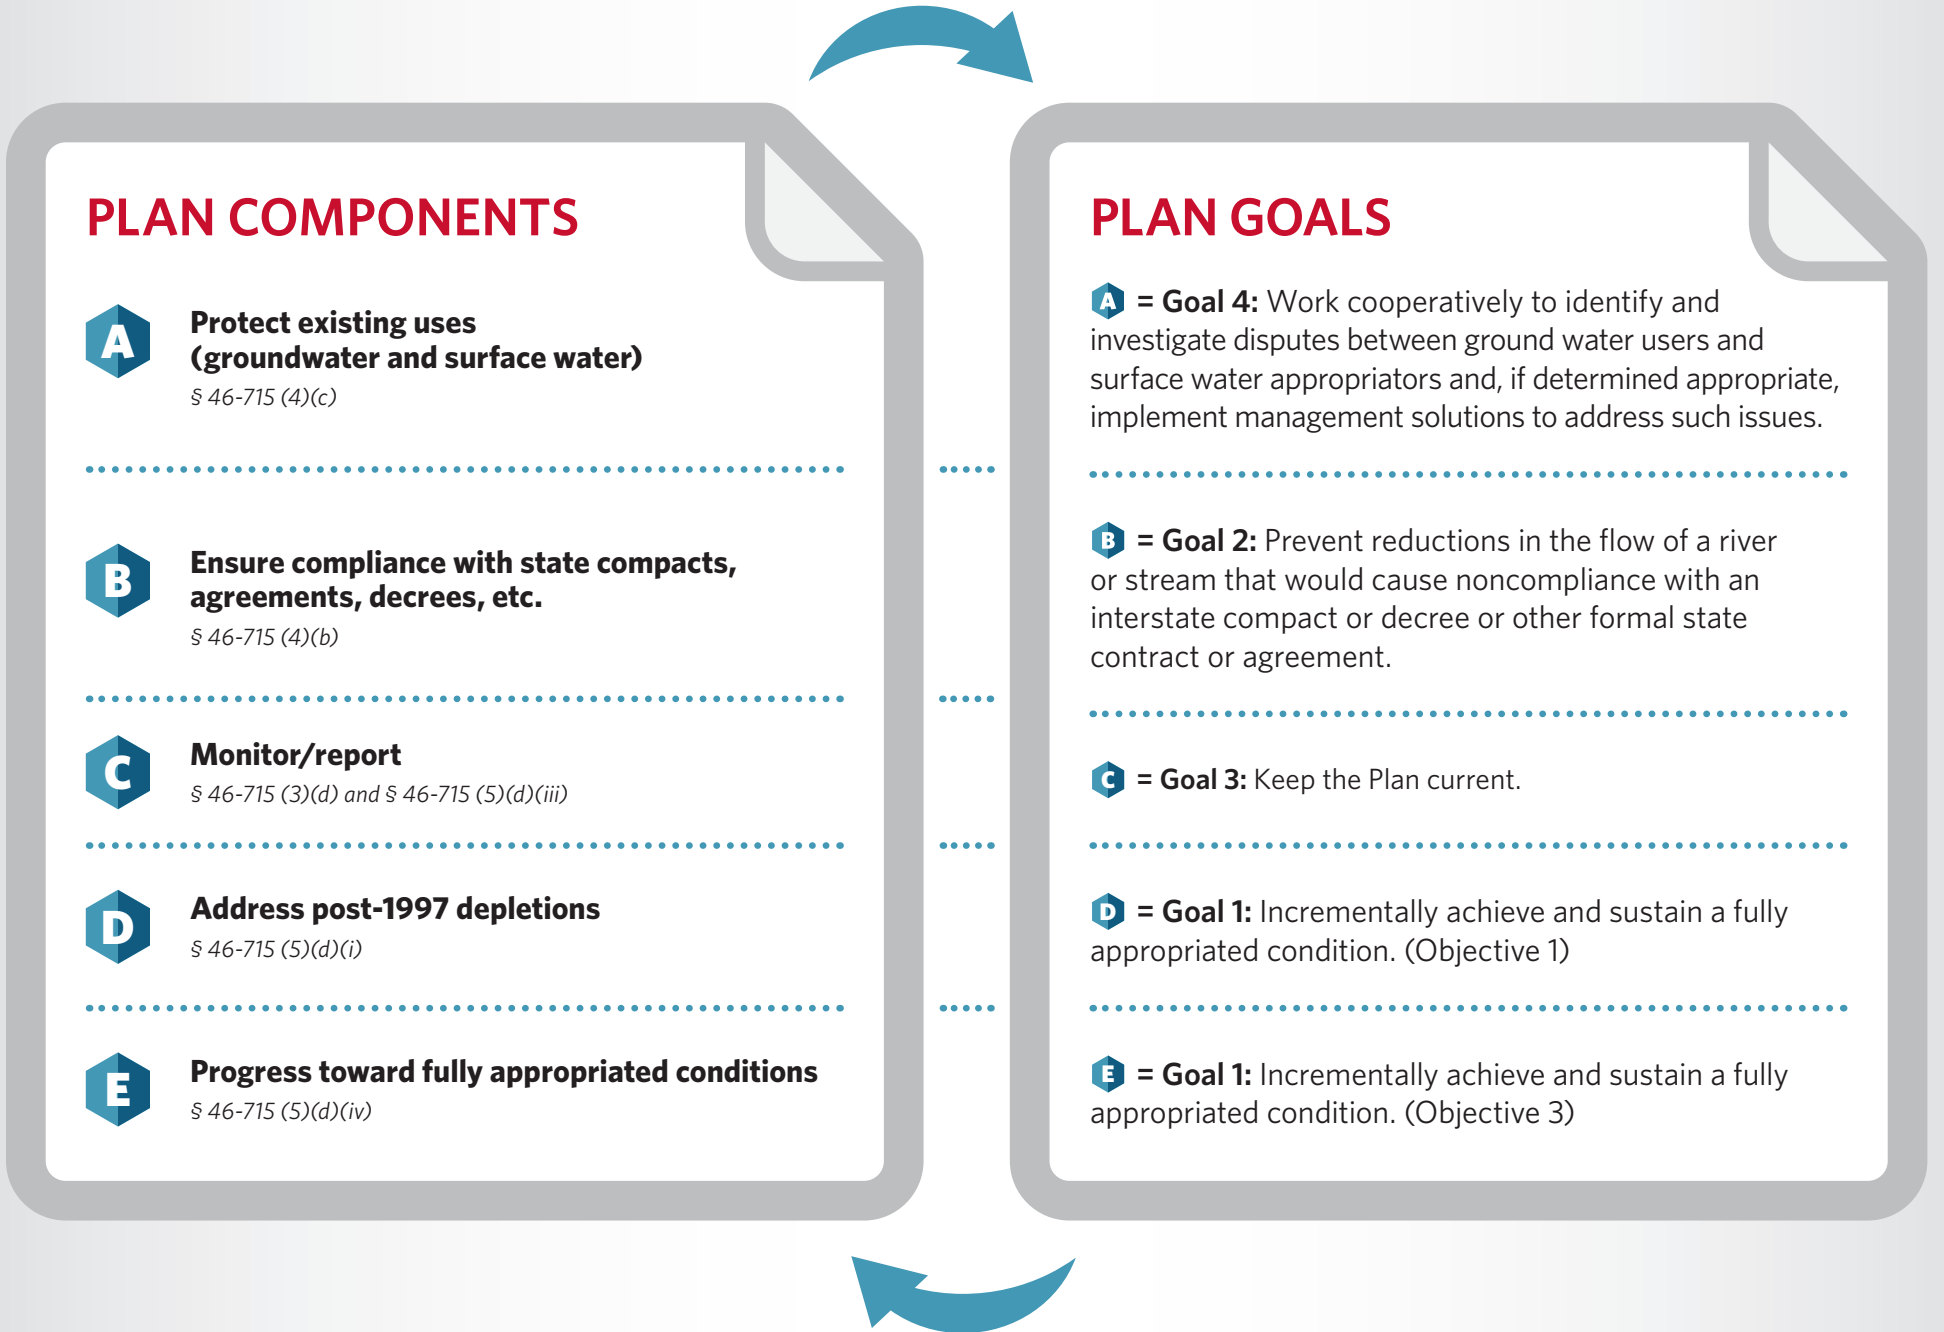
PLAN COMPONENTS

A

Protect existing uses (groundwater and surface water)

§ 46-715 (4)(c)

B

Ensure compliance with state compacts, agreements, decrees, etc.

§ 46-715 (4)(b)

C

Monitor/report

§ 46-715 (3)(d) and § 46-715 (5)(d)(iii)

D

Address post-1997 depletions

§ 46-715 (5)(d)(i)

E

Progress toward fully appropriated conditions

§ 46-715 (5)(d)(iv)

PLAN GOALS

A = Goal 4: Work cooperatively to identify and investigate disputes between ground water users and surface water appropriators and, if determined appropriate, implement management solutions to address such issues.

B = Goal 2: Prevent reductions in the flow of a river or stream that would cause noncompliance with an interstate compact or decree or other formal state contract or agreement.

C = Goal 3: Keep the Plan current.

D = Goal 1: Incrementally achieve and sustain a fully appropriated condition. (Objective 1)

E = Goal 1: Incrementally achieve and sustain a fully appropriated condition. (Objective 3)